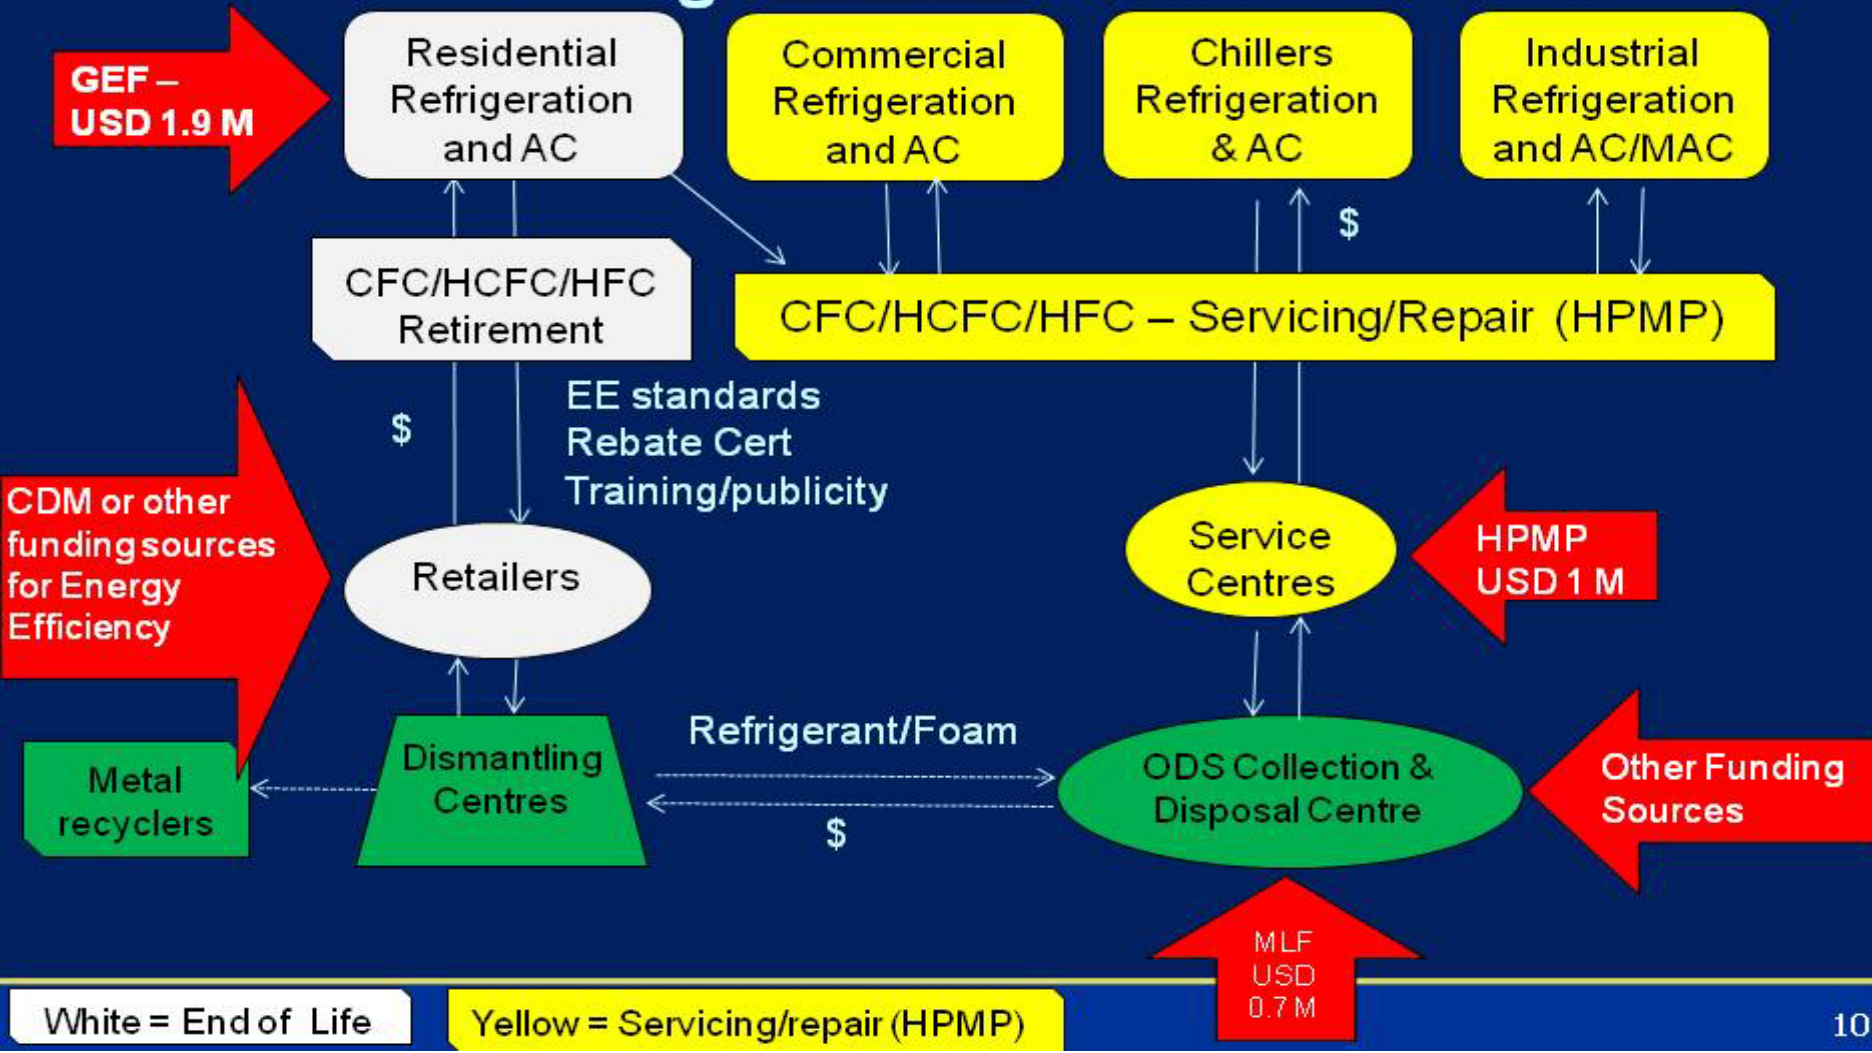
GEF – USD 1.9 M

Residential Refrigeration and AC

Commercial Refrigeration and AC

Chillers Refrigeration & AC

Industrial Refrigeration and AC/MAC

$

CFC/HCFC/HFC Retirement

CFC/HCFC/HFC – Servicing/Repair (HPMP)

$

EE standards
Rebate Cert
Training/publicity

CDM or other funding sources for Energy Efficiency

Retailers

Service Centres

HPMP USD 1 M

Refrigerant/Foam

Metal recyclers

Dismantling Centres

$

ODS Collection & Disposal Centre

Other Funding Sources

MLF USD 0.7 M

White = End of Life

Yellow = Servicing/repair (HPMP)

10